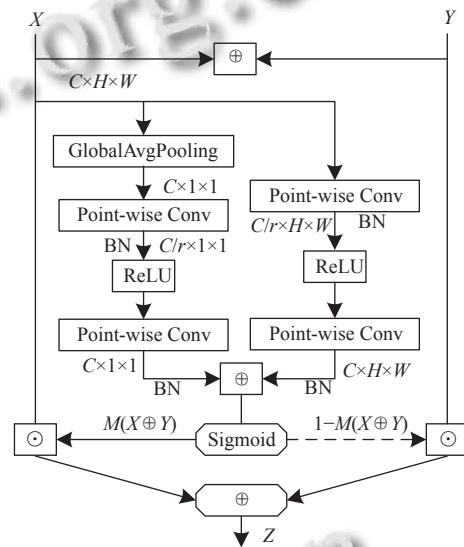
$X$

$Y$

$\oplus$

$C\times H\times W$

GlobalAvgPooling

$C\times1\times1$

Point-wise Conv

Point-wise Conv

$C/r\times H\times W$

BN

BN

$C/r\times1\times1$

ReLU

ReLU

Point-wise Conv

Point-wise Conv

$C\times1\times1$

BN

$\oplus$

BN

$C\times H\times W$

$\odot$

$M(X\oplus Y)$

Sigmoid

$1-M(X\oplus Y)$

$\odot$

$\oplus$

$Z$